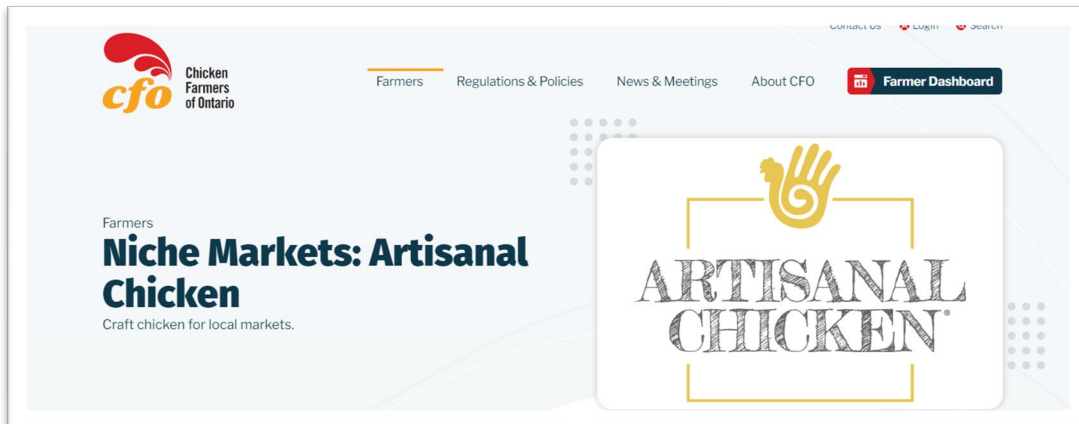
Contact Us Login Search

cfo Chicken Farmers of Ontario

Farmers Regulations & Policies News & Meetings About CFO Farmer Dashboard

Farmers

Niche Markets: Artisanal Chicken

Craft chicken for local markets.

ARTISANAL CHICKEN®